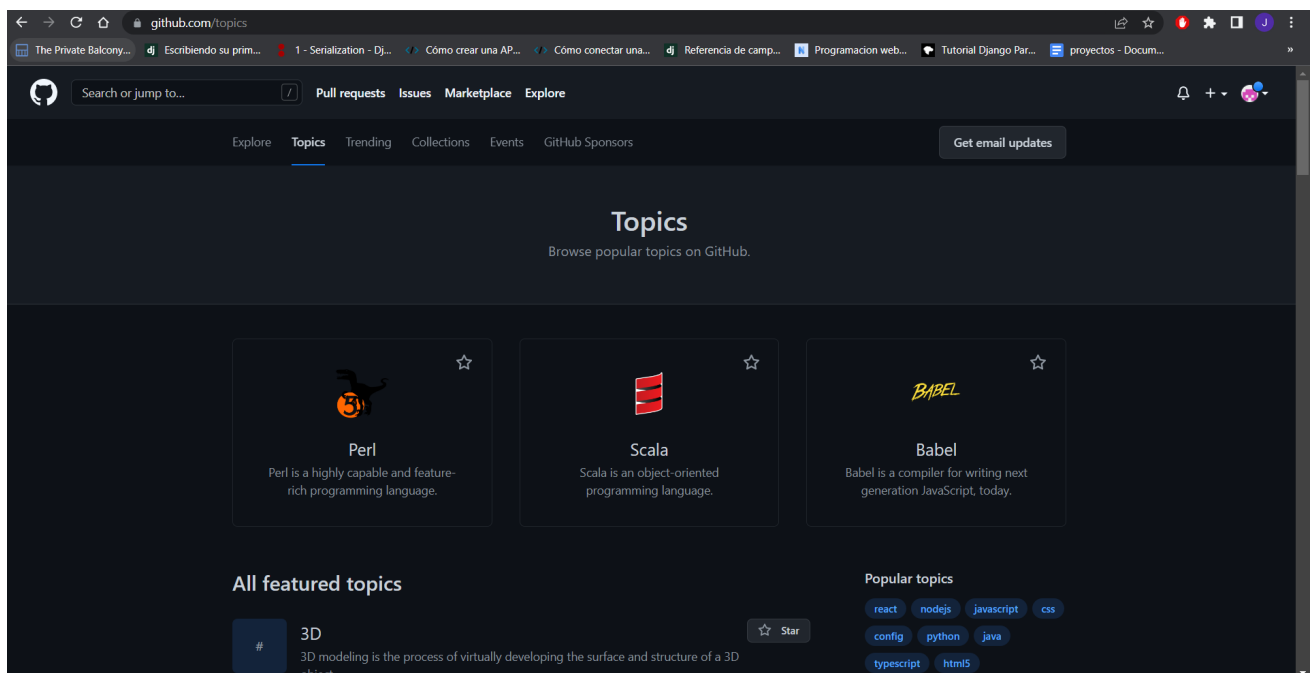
github.com/topics

The Private Balcony... dj Escribiendo su prim... 1 - Serialization - Dj... Cómo crear una AP... Cómo conectar una... dj Referencia de camp... Programacion web... Tutorial Django Par... proyectos - Docum... »

Search or jump to... / Pull requests Issues Marketplace Explore

Explore Topics Trending Collections Events GitHub Sponsors

Get email updates

Topics

Browse popular topics on GitHub.

Perl
Perl is a highly capable and feature-rich programming language.

Scala
Scala is an object-oriented programming language.

BABEL

Babel
Babel is a compiler for writing next generation JavaScript, today.

All featured topics

#

3D
3D modeling is the process of virtually developing the surface and structure of a 3D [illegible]

Star

Popular topics

react nodejs javascript css config python java typescript html5